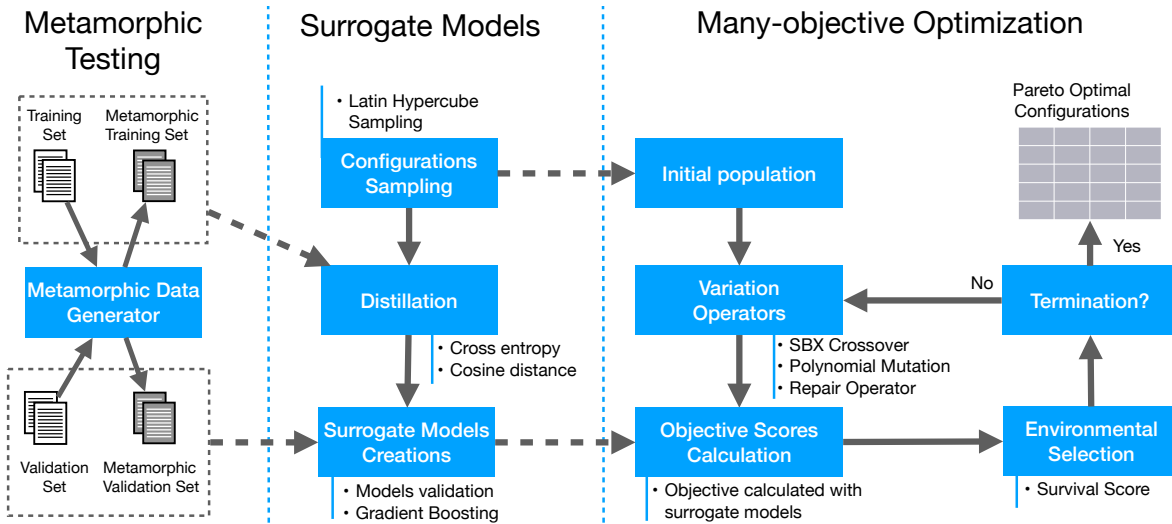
Metamorphic Testing

Training Set

Metamorphic Training Set

Metamorphic Data Generator

Validation Set

Metamorphic Validation Set

Surrogate Models

• Latin Hypercube Sampling

Configurations Sampling

Distillation

• Cross entropy
• Cosine distance

Surrogate Models Creations

• Models validation
• Gradient Boosting

Many-objective Optimization

Initial population

Variation Operators

• SBX Crossover
• Polynomial Mutation
• Repair Operator

Objective Scores Calculation

• Objective calculated with surrogate models

Pareto Optimal Configurations

Yes

No

Termination?

Environmental Selection

• Survival Score